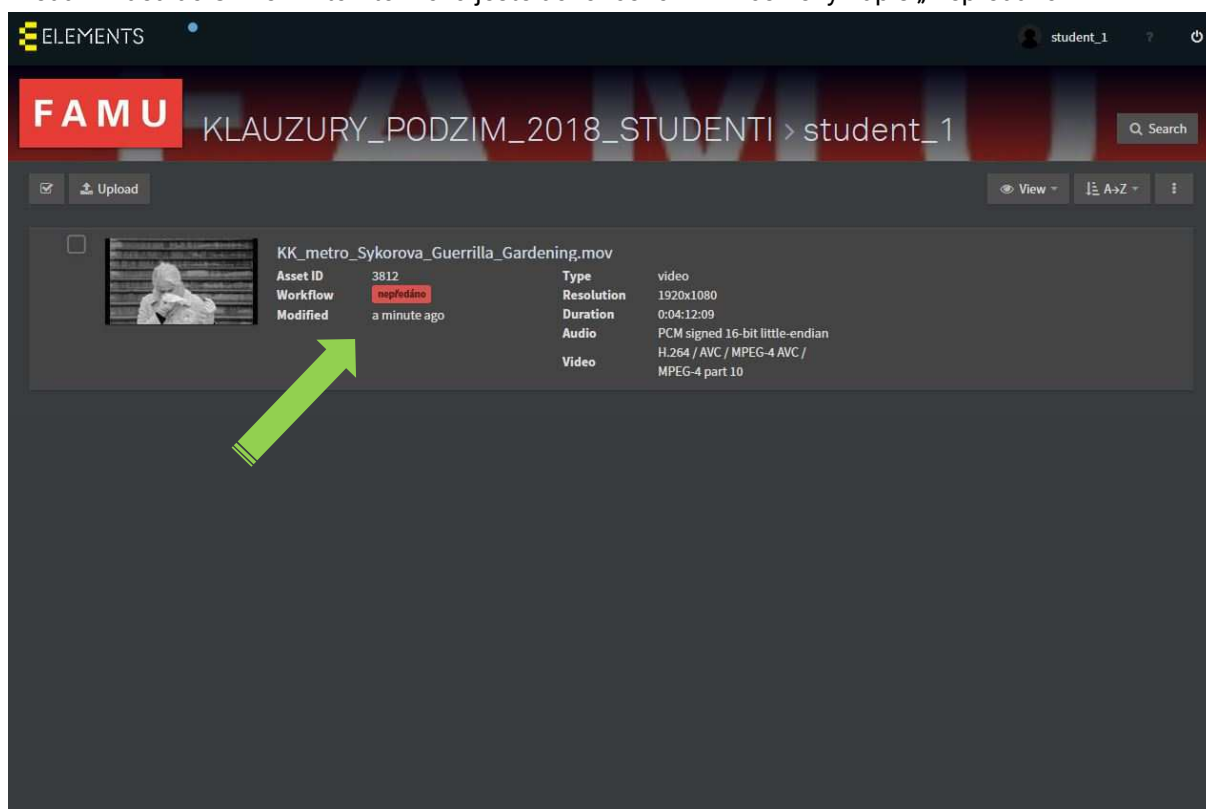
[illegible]

ELEMENTS

student_1 ?

FAMU KLAUZURY_PODZIM_2018_STUDENTI › student_1

Search

Upload

View

A→Z

KK_metro_Sykorova_Guerrilla_Gardening.mov

| Asset ID | 3812 | Type | video |
|---|---|---|---|
| Workflow | nepředáno | Resolution | 1920x1080 |
| Modified | a minute ago | Duration | 0:04:12:09 |
| | | Audio | PCM signed 16-bit little-endian |
| | | Video | H.264 / AVC / MPEG-4 AVC / MPEG-4 part 10 |